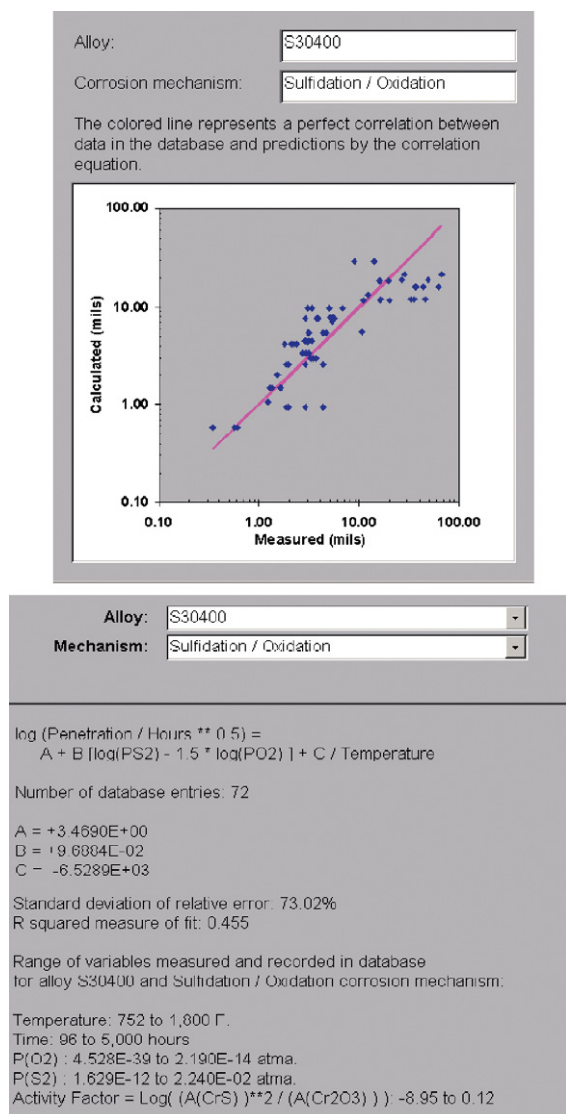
Alloy: S30400

Corrosion mechanism: Sulfidation / Oxidation

The colored line represents a perfect correlation between data in the database and predictions by the correlation equation.

100.00
10.00
1.00
0.10
Calculated (mils)
0.10 1.00 10.00 100.00
Measured (mils)

Alloy: S30400
Mechanism: Sulfidation / Oxidation

log (Penetration / Hours ** 0.5) =
A + B [log(PS2) - 1.5 * log(PO2) ] + C / Temperature

Number of database entries: 72

A = +3.4690E+00
B = +9.6884E-02
C = -6.5289E+03

Standard deviation of relative error: 73.02%
R squared measure of fit: 0.455

Range of variables measured and recorded in database for alloy S30400 and Sulfidation / Oxidation corrosion mechanism:

Temperature: 752 to 1,800 F.
Time: 96 to 5,000 hours
P(O2) : 4.528E-39 to 2.190E-14 atma.
P(S2) : 1.629E-12 to 2.240E-02 atma.
Activity Factor = Log( (A(CrS) )**2 / (A(Cr2O3) ) ): -8.95 to 0.12